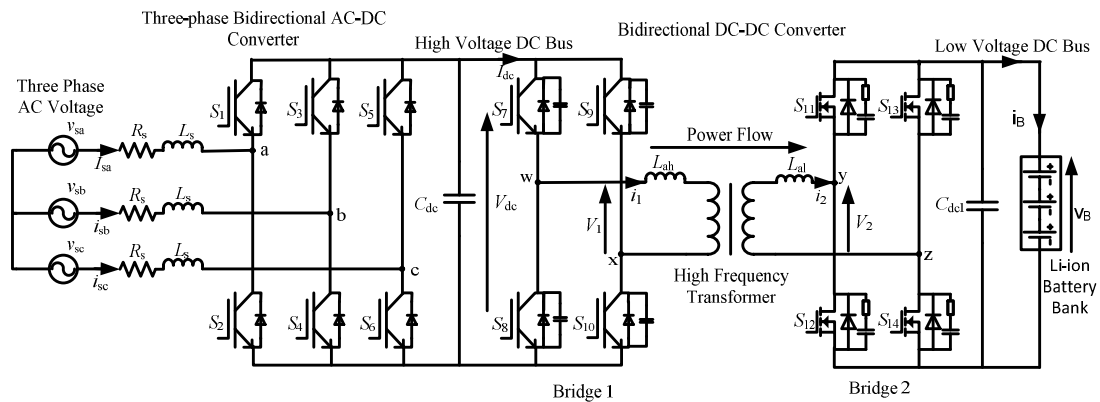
Three-phase Bidirectional AC-DC Converter

High Voltage DC Bus

Bidirectional DC-DC Converter

Low Voltage DC Bus

Three Phase AC Voltage

$v_{sa}$ $R_s$ $L_s$ $I_{sa}$ a

$v_{sb}$ $R_s$ $L_s$ $i_{sb}$ b

$v_{sc}$ $R_s$ $L_s$ $i_{sc}$ c

$S_1$ $S_3$ $S_5$ $S_2$ $S_4$ $S_6$

$C_{dc}$ $V_{dc}$ $I_{dc}$

$S_7$ $S_9$ $S_8$ $S_{10}$

w x $V_1$ $i_1$ $L_{ah}$

Power Flow

$L_{al}$ y $i_2$ $V_2$ z

High Frequency Transformer

$S_{11}$ $S_{13}$ $S_{12}$ $S_{14}$

$C_{dc1}$

$i_B$ $v_B$

Li-ion Battery Bank

Bridge 1

Bridge 2